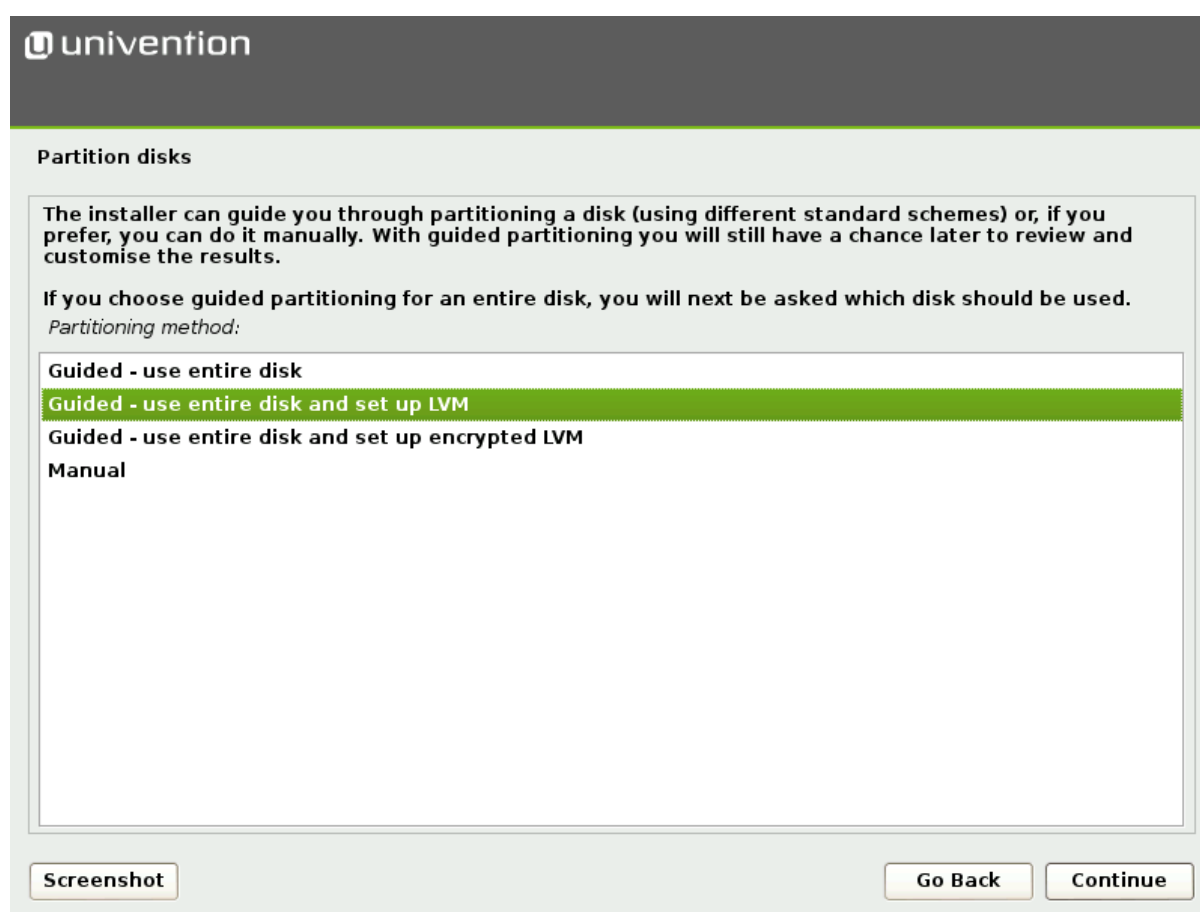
univention

Partition disks

The installer can guide you through partitioning a disk (using different standard schemes) or, if you prefer, you can do it manually. With guided partitioning you will still have a chance later to review and customise the results.

If you choose guided partitioning for an entire disk, you will next be asked which disk should be used.

Partitioning method:

Guided - use entire disk
Guided - use entire disk and set up LVM
Guided - use entire disk and set up encrypted LVM
Manual

Screenshot

Go Back

Continue